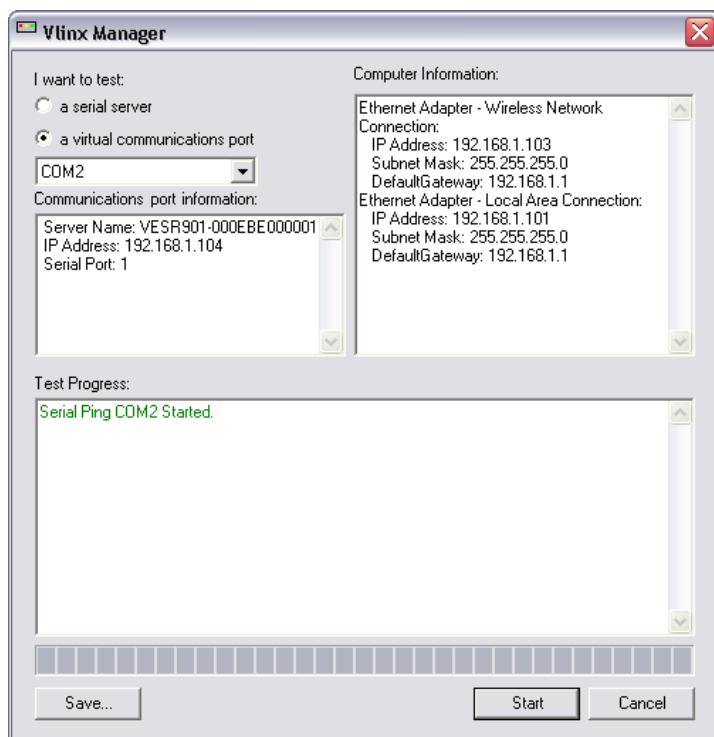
Vlinx Manager

I want to test:

a serial server

a virtual communications port

COM2

Communications port information:

Server Name: VESR901-000EBE000001
IP Address: 192.168.1.104
Serial Port: 1

Computer Information:

Ethernet Adapter - Wireless Network Connection:
IP Address: 192.168.1.103
Subnet Mask: 255.255.255.0
DefaultGateway: 192.168.1.1
Ethernet Adapter - Local Area Connection:
IP Address: 192.168.1.101
Subnet Mask: 255.255.255.0
DefaultGateway: 192.168.1.1

Test Progress:

Serial Ping COM2 Started.

Save...

Start

Cancel